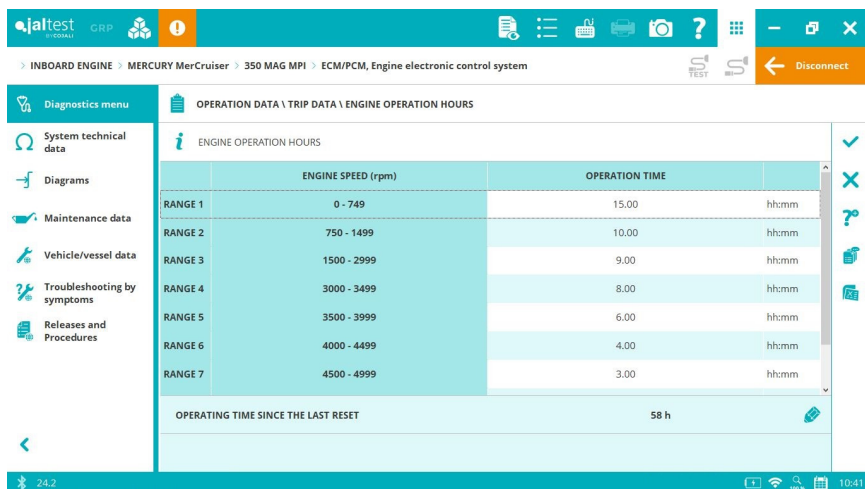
jaltest GRP
BY COJALI

> INBOARD ENGINE > MERCURY MerCruiser > 350 MAG MPI > ECM/PCM, Engine electronic control system

TEST

Disconnect

Diagnostics menu

System technical data

Diagrams

Maintenance data

Vehicle/vessel data

Troubleshooting by symptoms

Releases and Procedures

OPERATION DATA \ TRIP DATA \ ENGINE OPERATION HOURS

ENGINE OPERATION HOURS

| | ENGINE SPEED (rpm) | OPERATION TIME | |
|---|---|---|---|
| RANGE 1 | 0 - 749 | 15.00 | hh:mm |
| RANGE 2 | 750 - 1499 | 10.00 | hh:mm |
| RANGE 3 | 1500 - 2999 | 9.00 | hh:mm |
| RANGE 4 | 3000 - 3499 | 8.00 | hh:mm |
| RANGE 5 | 3500 - 3999 | 6.00 | hh:mm |
| RANGE 6 | 4000 - 4499 | 4.00 | hh:mm |
| RANGE 7 | 4500 - 4999 | 3.00 | hh:mm |

OPERATING TIME SINCE THE LAST RESET 58 h

24.2

10:41